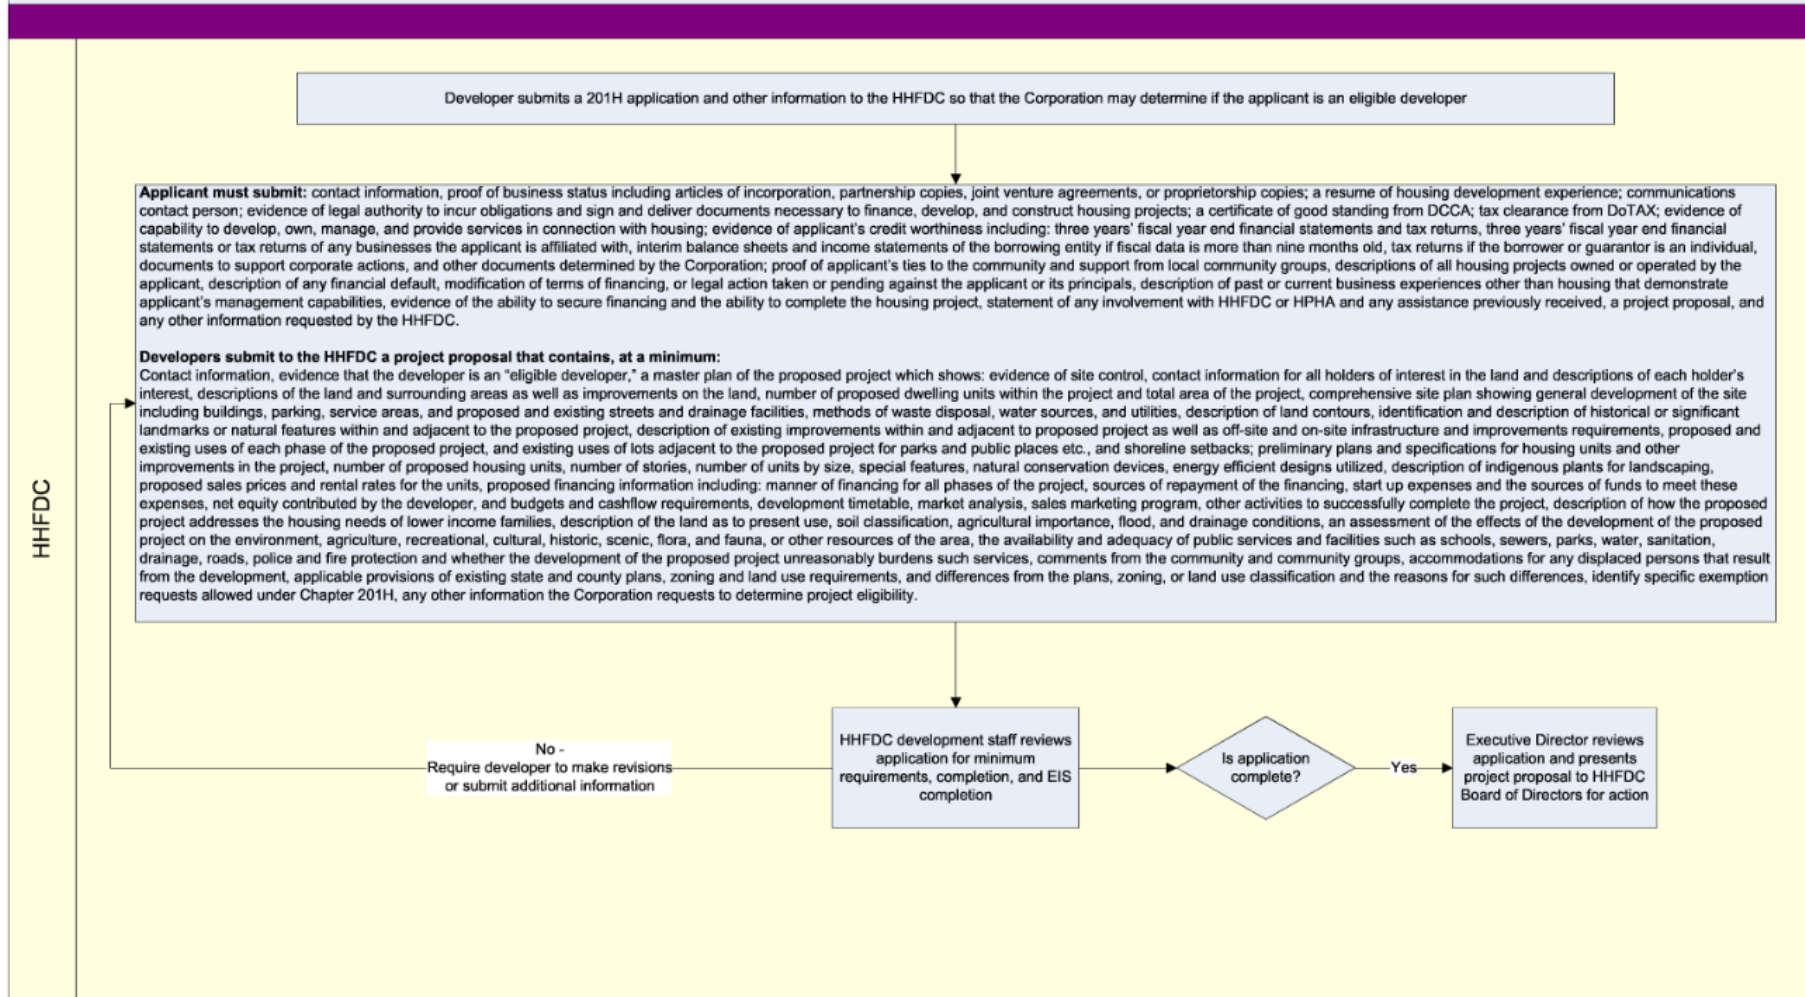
HHFDC

Developer submits a 201H application and other information to the HHFDC so that the Corporation may determine if the applicant is an eligible developer

**Applicant must submit:** contact information, proof of business status including articles of incorporation, partnership copies, joint venture agreements, or proprietorship copies; a resume of housing development experience; communications contact person; evidence of legal authority to incur obligations and sign and deliver documents necessary to finance, develop, and construct housing projects; a certificate of good standing from DCCA; tax clearance from DoTAX; evidence of capability to develop, own, manage, and provide services in connection with housing; evidence of applicant's credit worthiness including: three years' fiscal year end financial statements and tax returns, three years' fiscal year end financial statements or tax returns of any businesses the applicant is affiliated with, interim balance sheets and income statements of the borrowing entity if fiscal data is more than nine months old, tax returns if the borrower or guarantor is an individual, documents to support corporate actions, and other documents determined by the Corporation; proof of applicant's ties to the community and support from local community groups, descriptions of all housing projects owned or operated by the applicant, description of any financial default, modification of terms of financing, or legal action taken or pending against the applicant or its principals, description of past or current business experiences other than housing that demonstrate applicant's management capabilities, evidence of the ability to secure financing and the ability to complete the housing project, statement of any involvement with HHFDC or HPHA and any assistance previously received, a project proposal, and any other information requested by the HHFDC.

**Developers submit to the HHFDC a project proposal that contains, at a minimum:**
Contact information, evidence that the developer is an "eligible developer," a master plan of the proposed project which shows: evidence of site control, contact information for all holders of interest in the land and descriptions of each holder's interest, descriptions of the land and surrounding areas as well as improvements on the land, number of proposed dwelling units within the project and total area of the project, comprehensive site plan showing general development of the site including buildings, parking, service areas, and proposed and existing streets and drainage facilities, methods of waste disposal, water sources, and utilities, description of land contours, identification and description of historical or significant landmarks or natural features within and adjacent to the proposed project, description of existing improvements within and adjacent to proposed project as well as off-site and on-site infrastructure and improvements requirements, proposed and existing uses of each phase of the proposed project, and existing uses of lots adjacent to the proposed project for parks and public places etc., and shoreline setbacks; preliminary plans and specifications for housing units and other improvements in the project, number of proposed housing units, number of stories, number of units by size, special features, natural conservation devices, energy efficient designs utilized, description of indigenous plants for landscaping, proposed sales prices and rental rates for the units, proposed financing information including: manner of financing for all phases of the project, sources of repayment of the financing, start up expenses and the sources of funds to meet these expenses, net equity contributed by the developer, and budgets and cashflow requirements, development timetable, market analysis, sales marketing program, other activities to successfully complete the project, description of how the proposed project addresses the housing needs of lower income families, description of the land as to present use, soil classification, agricultural importance, flood, and drainage conditions, an assessment of the effects of the development of the proposed project on the environment, agriculture, recreational, cultural, historic, scenic, flora, and fauna, or other resources of the area, the availability and adequacy of public services and facilities such as schools, sewers, parks, water, sanitation, drainage, roads, police and fire protection and whether the development of the proposed project unreasonably burdens such services, comments from the community and community groups, accommodations for any displaced persons that result from the development, applicable provisions of existing state and county plans, zoning and land use requirements, and differences from the plans, zoning, or land use classification and the reasons for such differences, identify specific exemption requests allowed under Chapter 201H, any other information the Corporation requests to determine project eligibility.

HHFDC development staff reviews application for minimum requirements, completion, and EIS completion

Is application complete?

Yes

Executive Director reviews application and presents project proposal to HHFDC Board of Directors for action

No -
Require developer to make revisions or submit additional information